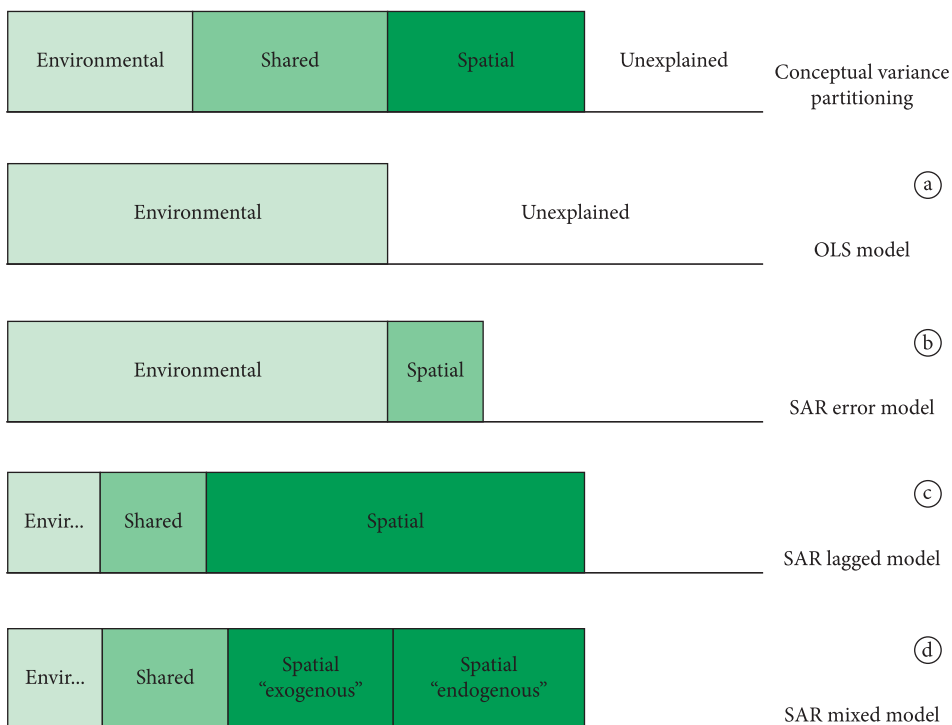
Environmental | Shared | Spatial | Unexplained

Conceptual variance partitioning

Environmental | Unexplained

(a)

OLS model

Environmental | Spatial

(b)

SAR error model

Envir... | Shared | Spatial

(c)

SAR lagged model

Envir... | Shared | Spatial "exogenous" | Spatial "endogenous"

(d)

SAR mixed model